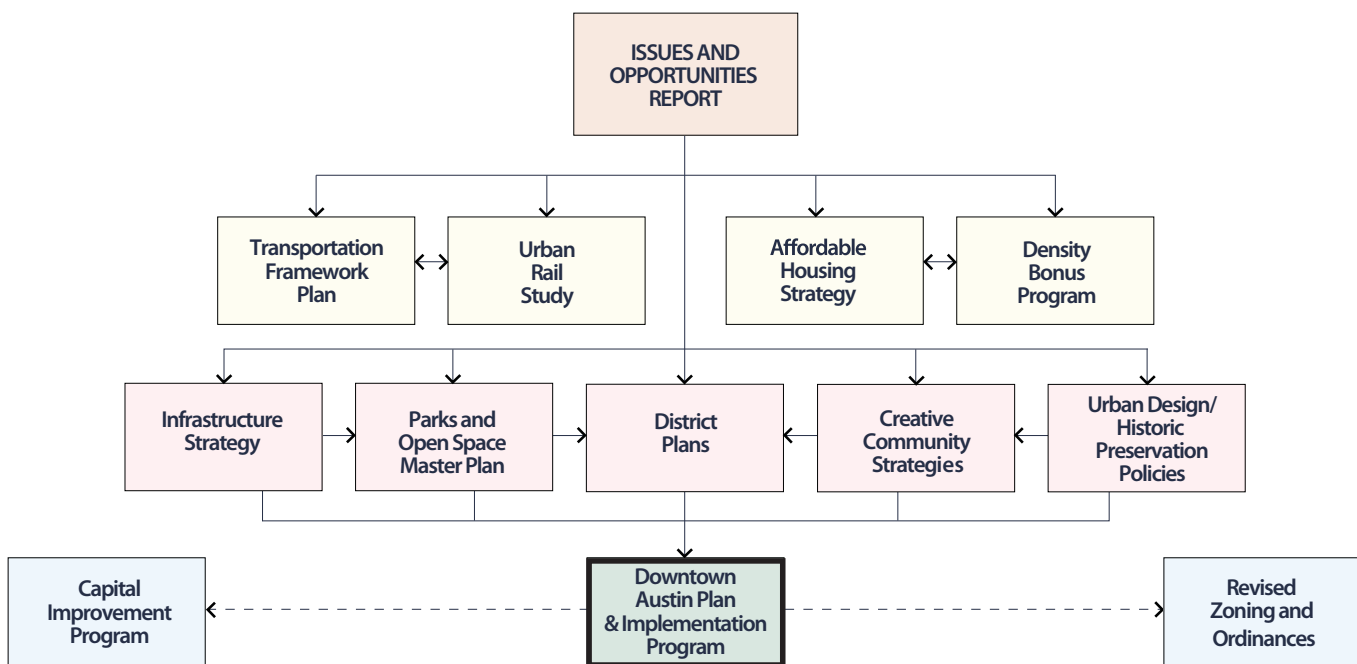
ISSUES AND OPPORTUNITIES REPORT

Transportation Framework Plan

Urban Rail Study

Affordable Housing Strategy

Density Bonus Program

Infrastructure Strategy

Parks and Open Space Master Plan

District Plans

Creative Community Strategies

Urban Design/ Historic Preservation Policies

Capital Improvement Program

Downtown Austin Plan & Implementation Program

Revised Zoning and Ordinances